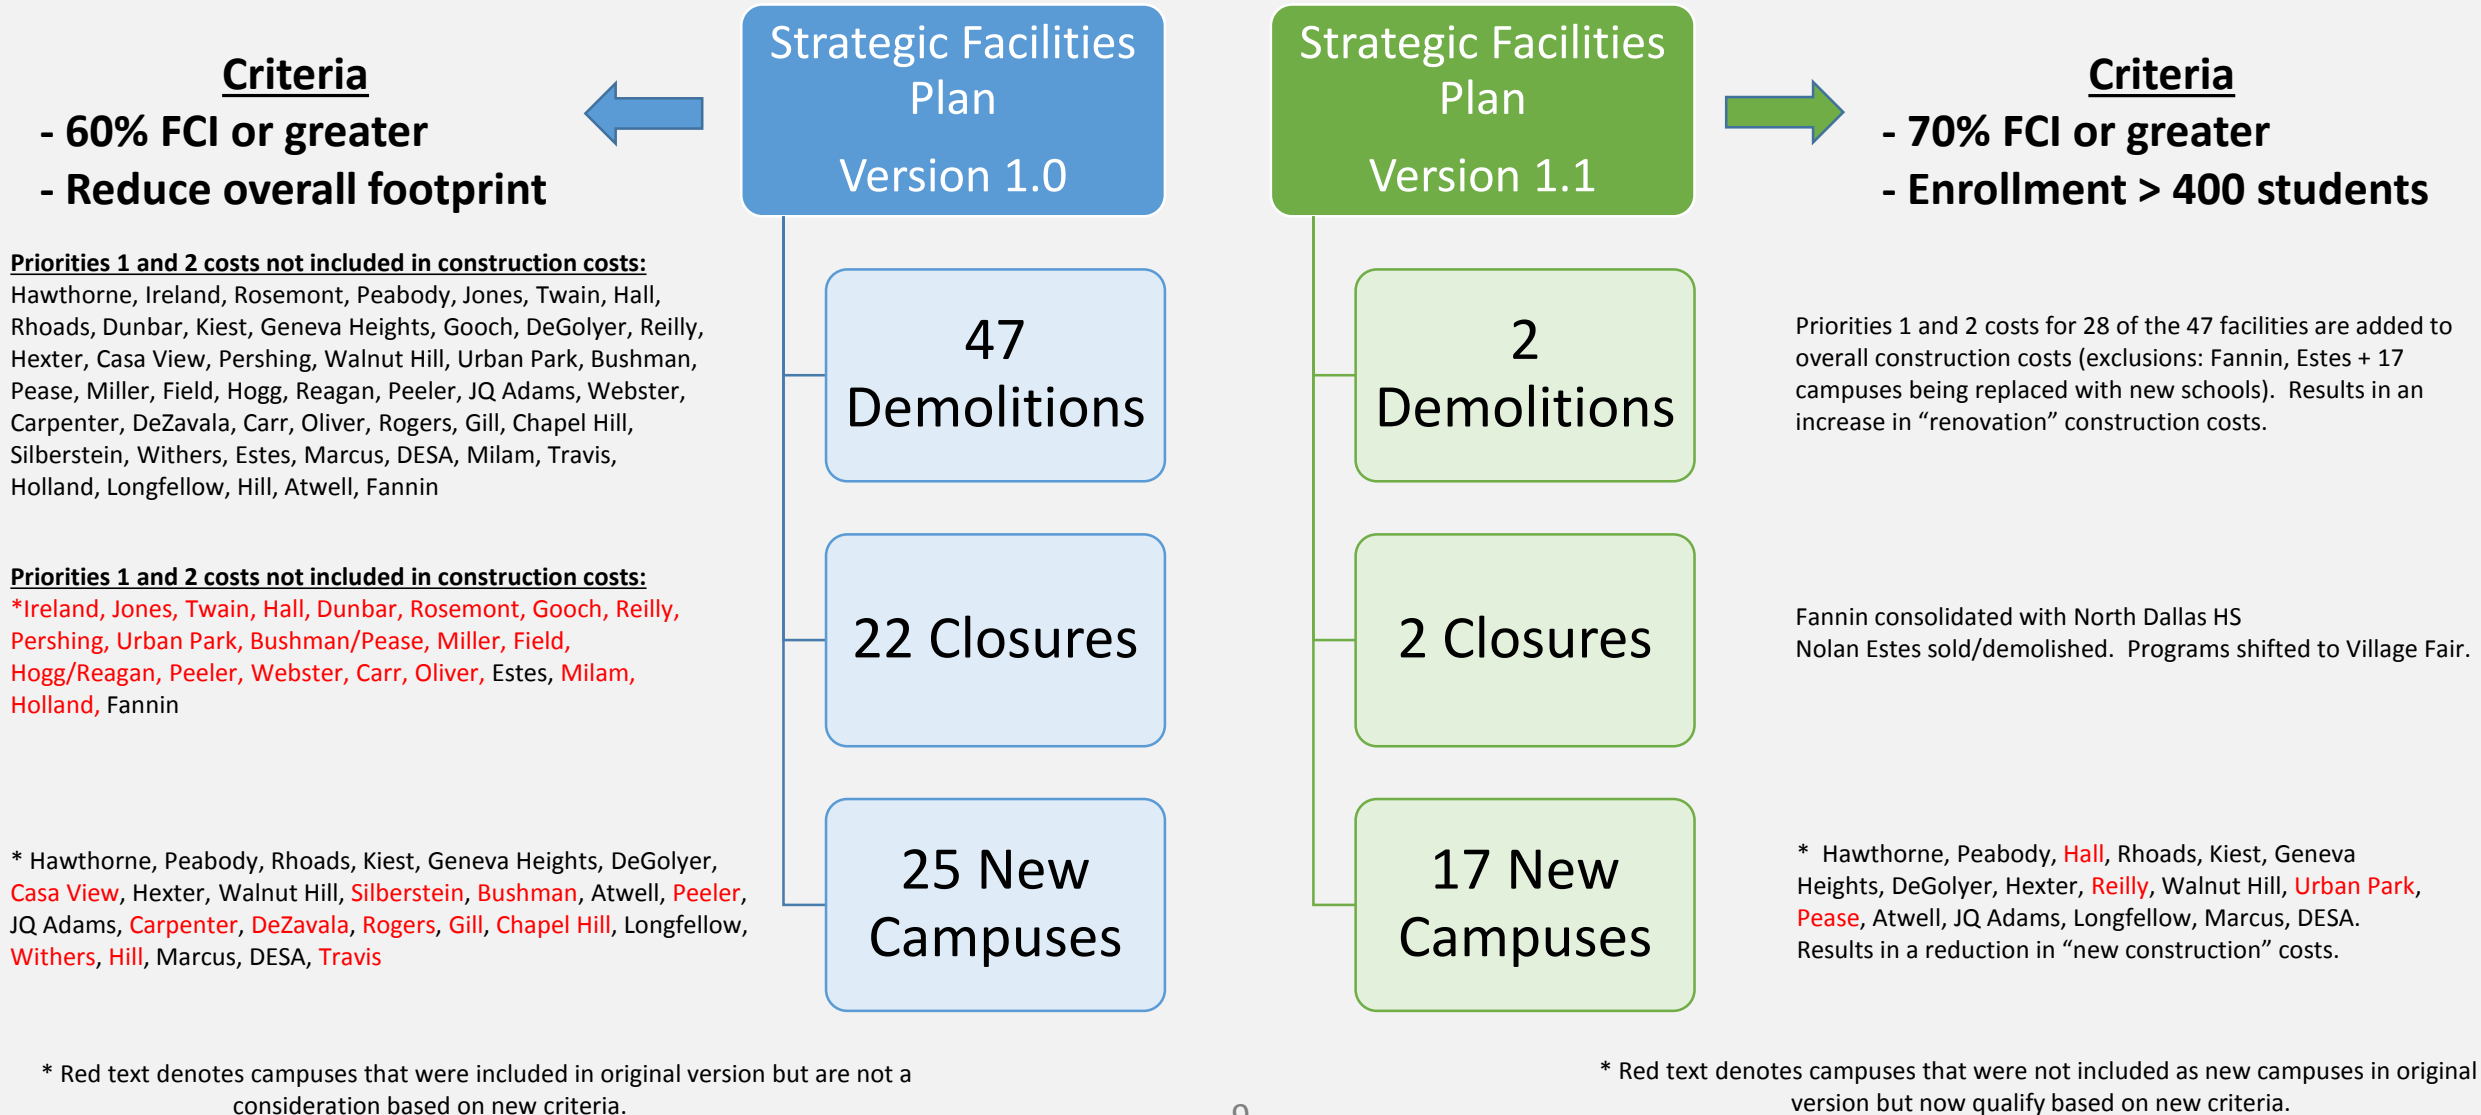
Criteria
- 60% FCI or greater
- Reduce overall footprint

Strategic Facilities Plan
Version 1.0

Strategic Facilities Plan
Version 1.1

Criteria
- 70% FCI or greater
- Enrollment > 400 students

Priorities 1 and 2 costs not included in construction costs:
Hawthorne, Ireland, Rosemont, Peabody, Jones, Twain, Hall, Rhoads, Dunbar, Kiest, Geneva Heights, Gooch, DeGolyer, Reilly, Hexter, Casa View, Pershing, Walnut Hill, Urban Park, Bushman, Pease, Miller, Field, Hogg, Reagan, Peeler, JQ Adams, Webster, Carpenter, DeZavala, Carr, Oliver, Rogers, Gill, Chapel Hill, Silberstein, Withers, Estes, Marcus, DESA, Milam, Travis, Holland, Longfellow, Hill, Atwell, Fannin

47 Demolitions

2 Demolitions

Priorities 1 and 2 costs for 28 of the 47 facilities are added to overall construction costs (exclusions: Fannin, Estes + 17 campuses being replaced with new schools). Results in an increase in “renovation” construction costs.

Priorities 1 and 2 costs not included in construction costs:
*Ireland, Jones, Twain, Hall, Dunbar, Rosemont, Gooch, Reilly, Pershing, Urban Park, Bushman/Pease, Miller, Field, Hogg/Reagan, Peeler, Webster, Carr, Oliver, Estes, Milam, Holland, Fannin

22 Closures

2 Closures

Fannin consolidated with North Dallas HS
Nolan Estes sold/demolished. Programs shifted to Village Fair.

* Hawthorne, Peabody, Rhoads, Kiest, Geneva Heights, DeGolyer, Casa View, Hexter, Walnut Hill, Silberstein, Bushman, Atwell, Peeler, JQ Adams, Carpenter, DeZavala, Rogers, Gill, Chapel Hill, Longfellow, Withers, Hill, Marcus, DESA, Travis

25 New Campuses

17 New Campuses

* Hawthorne, Peabody, Hall, Rhoads, Kiest, Geneva Heights, DeGolyer, Hexter, Reilly, Walnut Hill, Urban Park, Pease, Atwell, JQ Adams, Longfellow, Marcus, DESA. Results in a reduction in “new construction” costs.

* Red text denotes campuses that were included in original version but are not a consideration based on new criteria.

* Red text denotes campuses that were not included as new campuses in original version but now qualify based on new criteria.